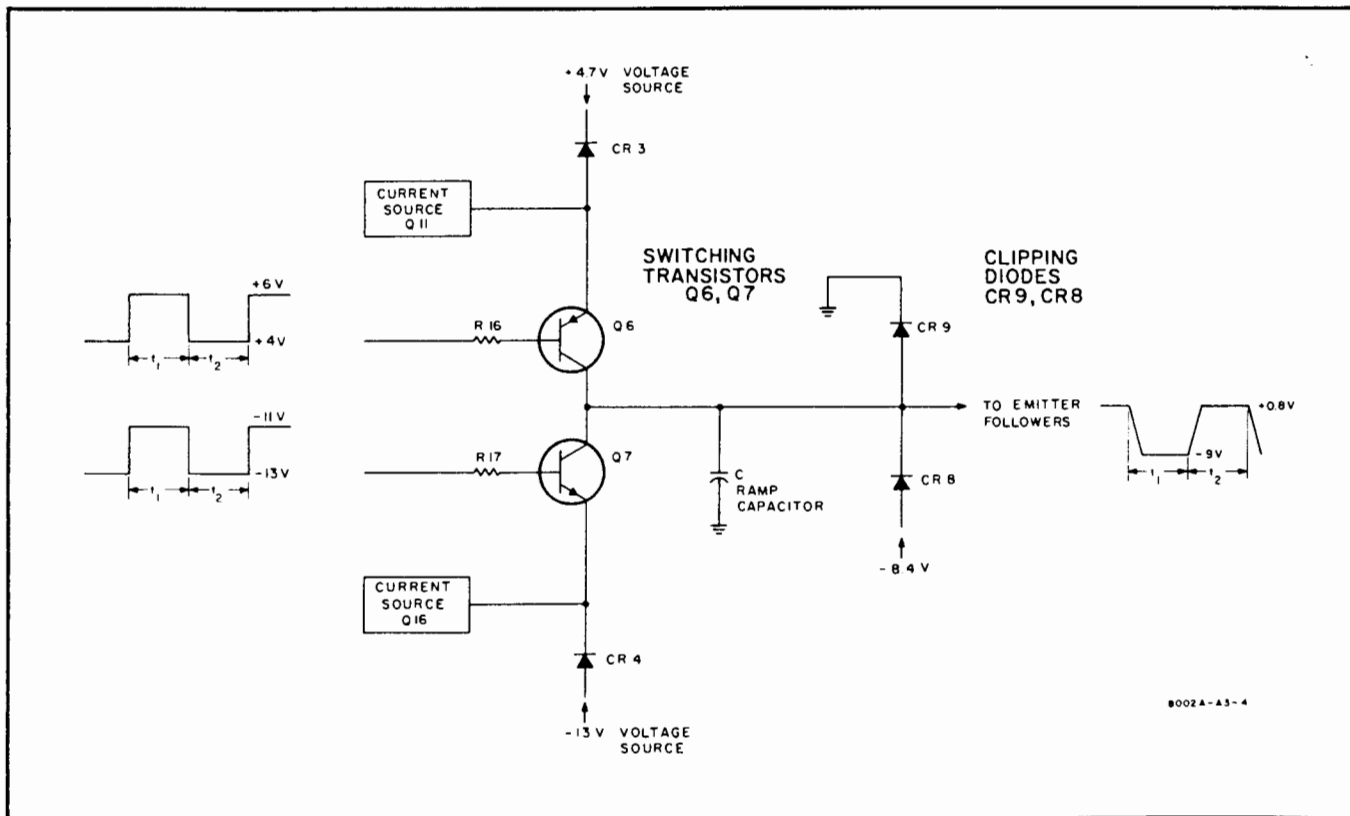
+4.7V VOLTAGE SOURCE

CR 3

CURRENT SOURCE Q 11

SWITCHING TRANSISTORS Q6, Q7

CLIPPING DIODES CR9, CR8

+6 V

+4 V

$t_1$ $t_2$

R 16

Q6

CR 9

-11 V

-13 V

$t_1$ $t_2$

R 17

Q7

TO EMITTER FOLLOWERS

+0.8V

-9V

$t_1$ $t_2$

C RAMP CAPACITOR

CR 8

-8.4 V

CURRENT SOURCE Q16

CR 4

-13 V VOLTAGE SOURCE

8002A-A3-4